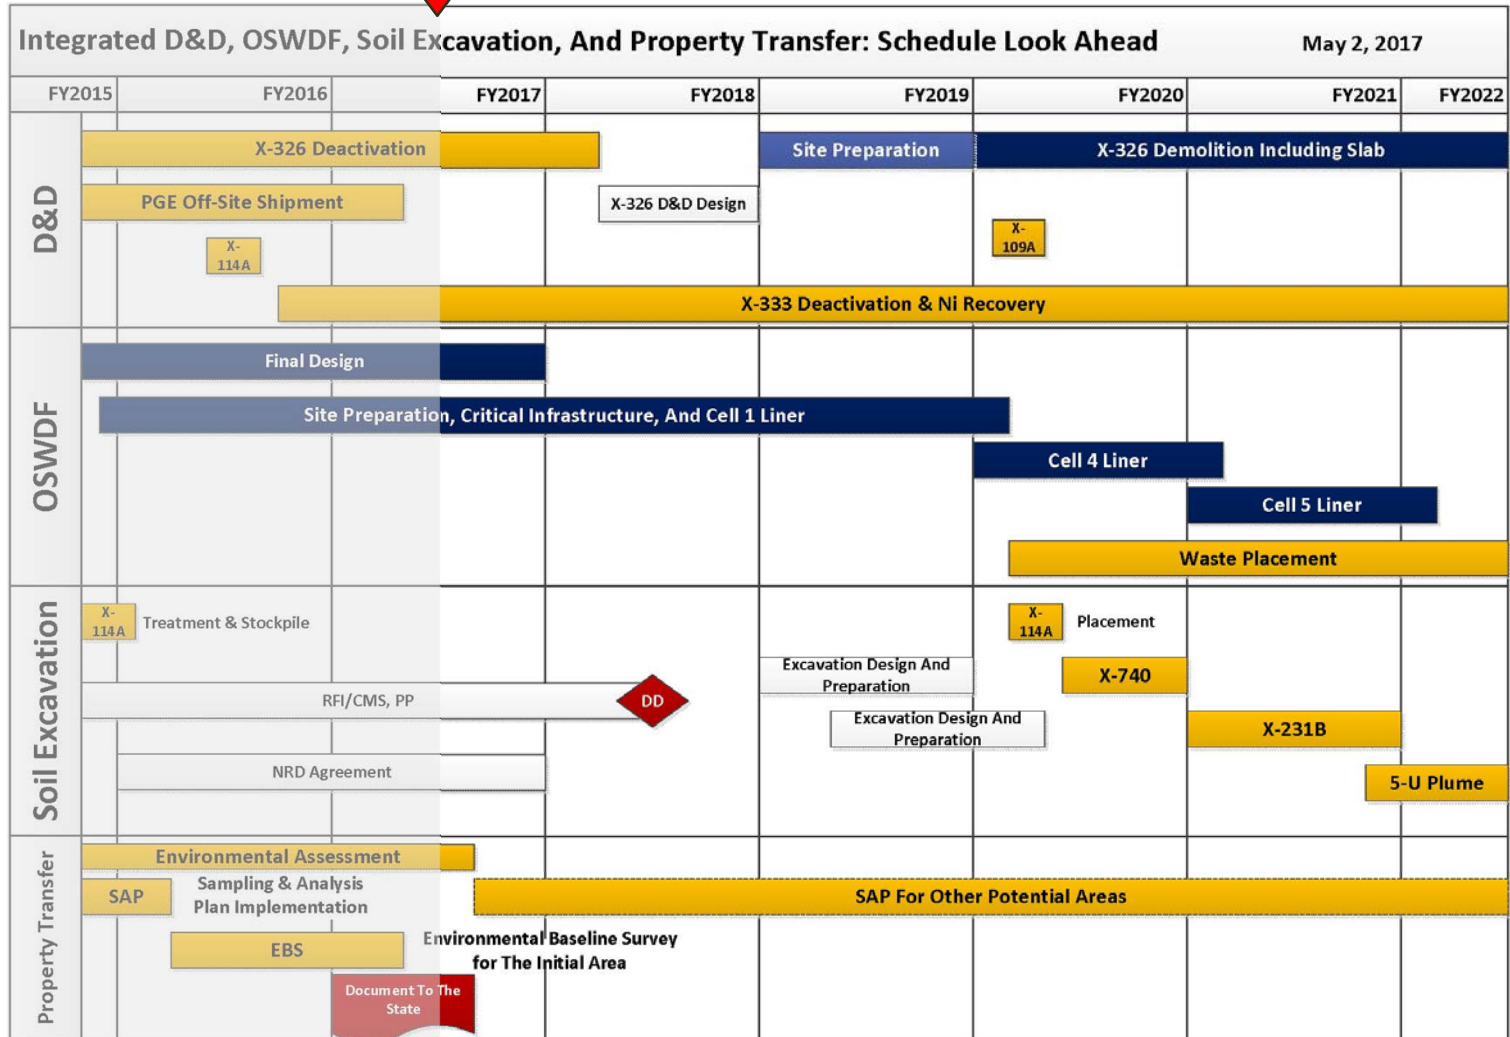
Integrated D&D, OSWDF, Soil Excavation, And Property Transfer: Schedule Look Ahead

May 2, 2017

FY2015 FY2016 FY2017 FY2018 FY2019 FY2020 FY2021 FY2022

D&D

X-326 Deactivation

Site Preparation

X-326 Demolition Including Slab

PGE Off-Site Shipment

X-326 D&D Design

X-114A

X-109A

X-333 Deactivation & Ni Recovery

OSWDF

Final Design

Site Preparation, Critical Infrastructure, And Cell 1 Liner

Cell 4 Liner

Cell 5 Liner

Waste Placement

Soil Excavation

X-114A

Treatment & Stockpile

X-114A

Placement

Excavation Design And Preparation

X-740

RFI/CMS, PP

DD

Excavation Design And Preparation

X-231B

NRD Agreement

5-U Plume

Property Transfer

Environmental Assessment

SAP

Sampling & Analysis Plan Implementation

SAP For Other Potential Areas

EBS

Environmental Baseline Survey for The Initial Area

Document To The State